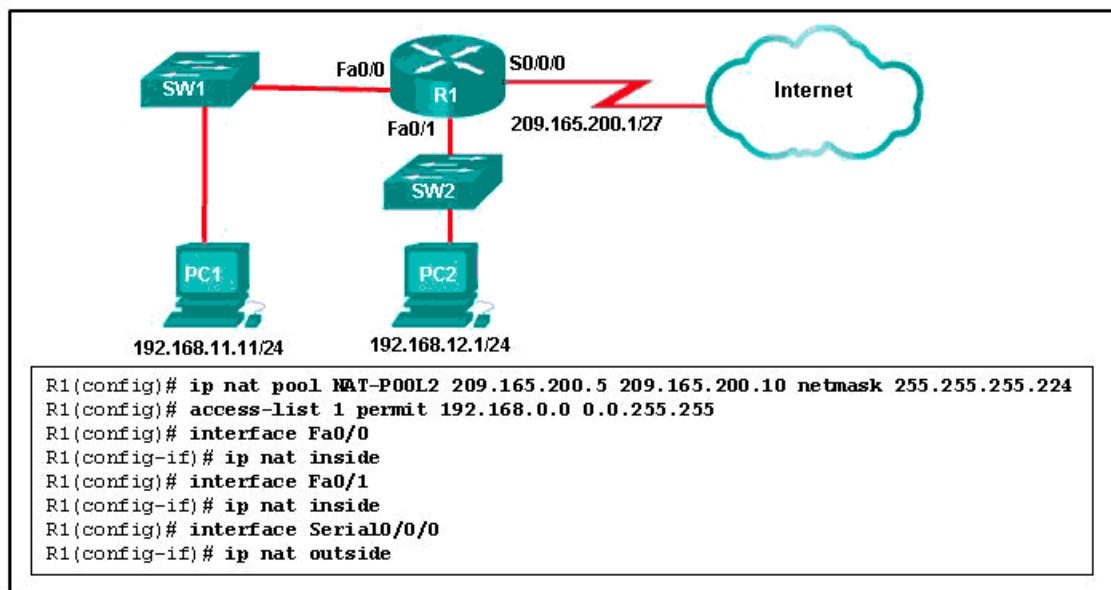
SW1

Fa0/0

R1

S0/0/0

Internet

Fa0/1

209.165.200.1/27

SW2

PC1

PC2

192.168.11.11/24

192.168.12.1/24

R1(config)# ip nat pool NAT-POOL2 209.165.200.5 209.165.200.10 netmask 255.255.255.224
R1(config)# access-list 1 permit 192.168.0.0 0.0.255.255
R1(config)# interface Fa0/0
R1(config-if)# ip nat inside
R1(config)# interface Fa0/1
R1(config-if)# ip nat inside
R1(config)# interface Serial0/0/0
R1(config-if)# ip nat outside